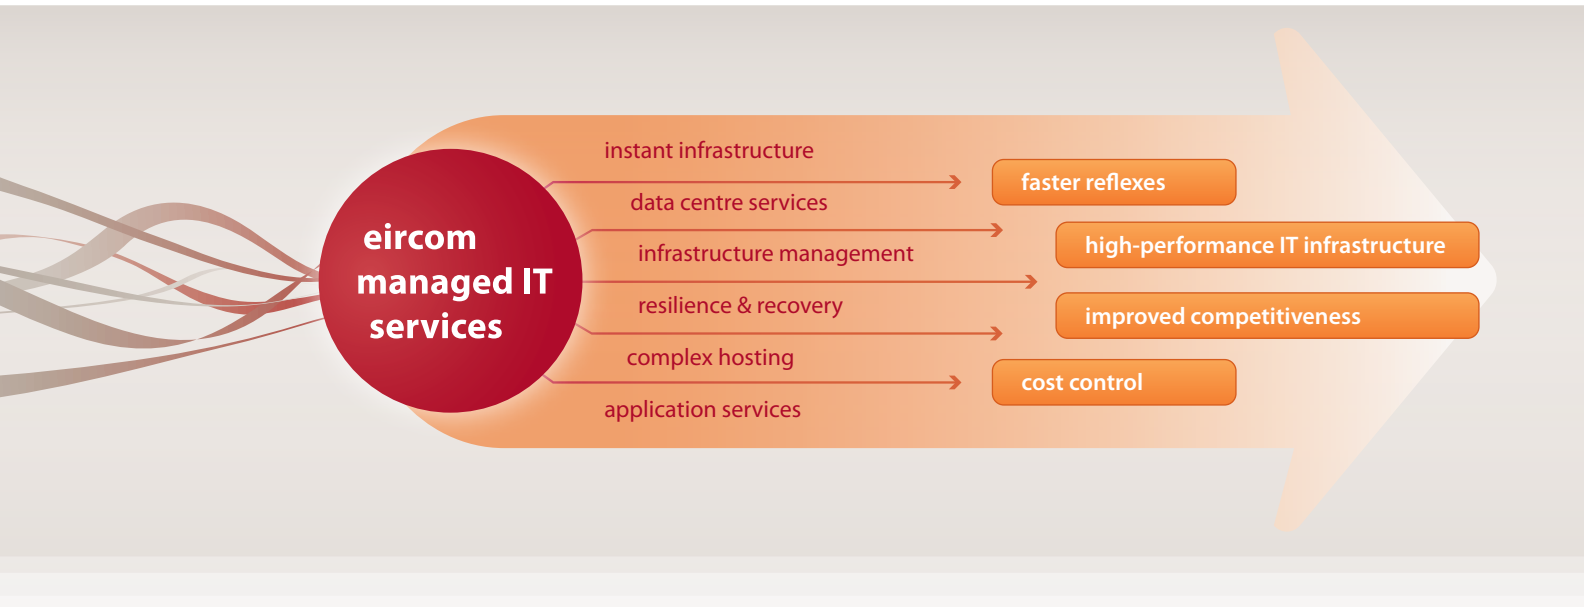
eircom managed IT services

instant infrastructure

data centre services

infrastructure management

resilience & recovery

complex hosting

application services

faster reflexes

high-performance IT infrastructure

improved competitiveness

cost control